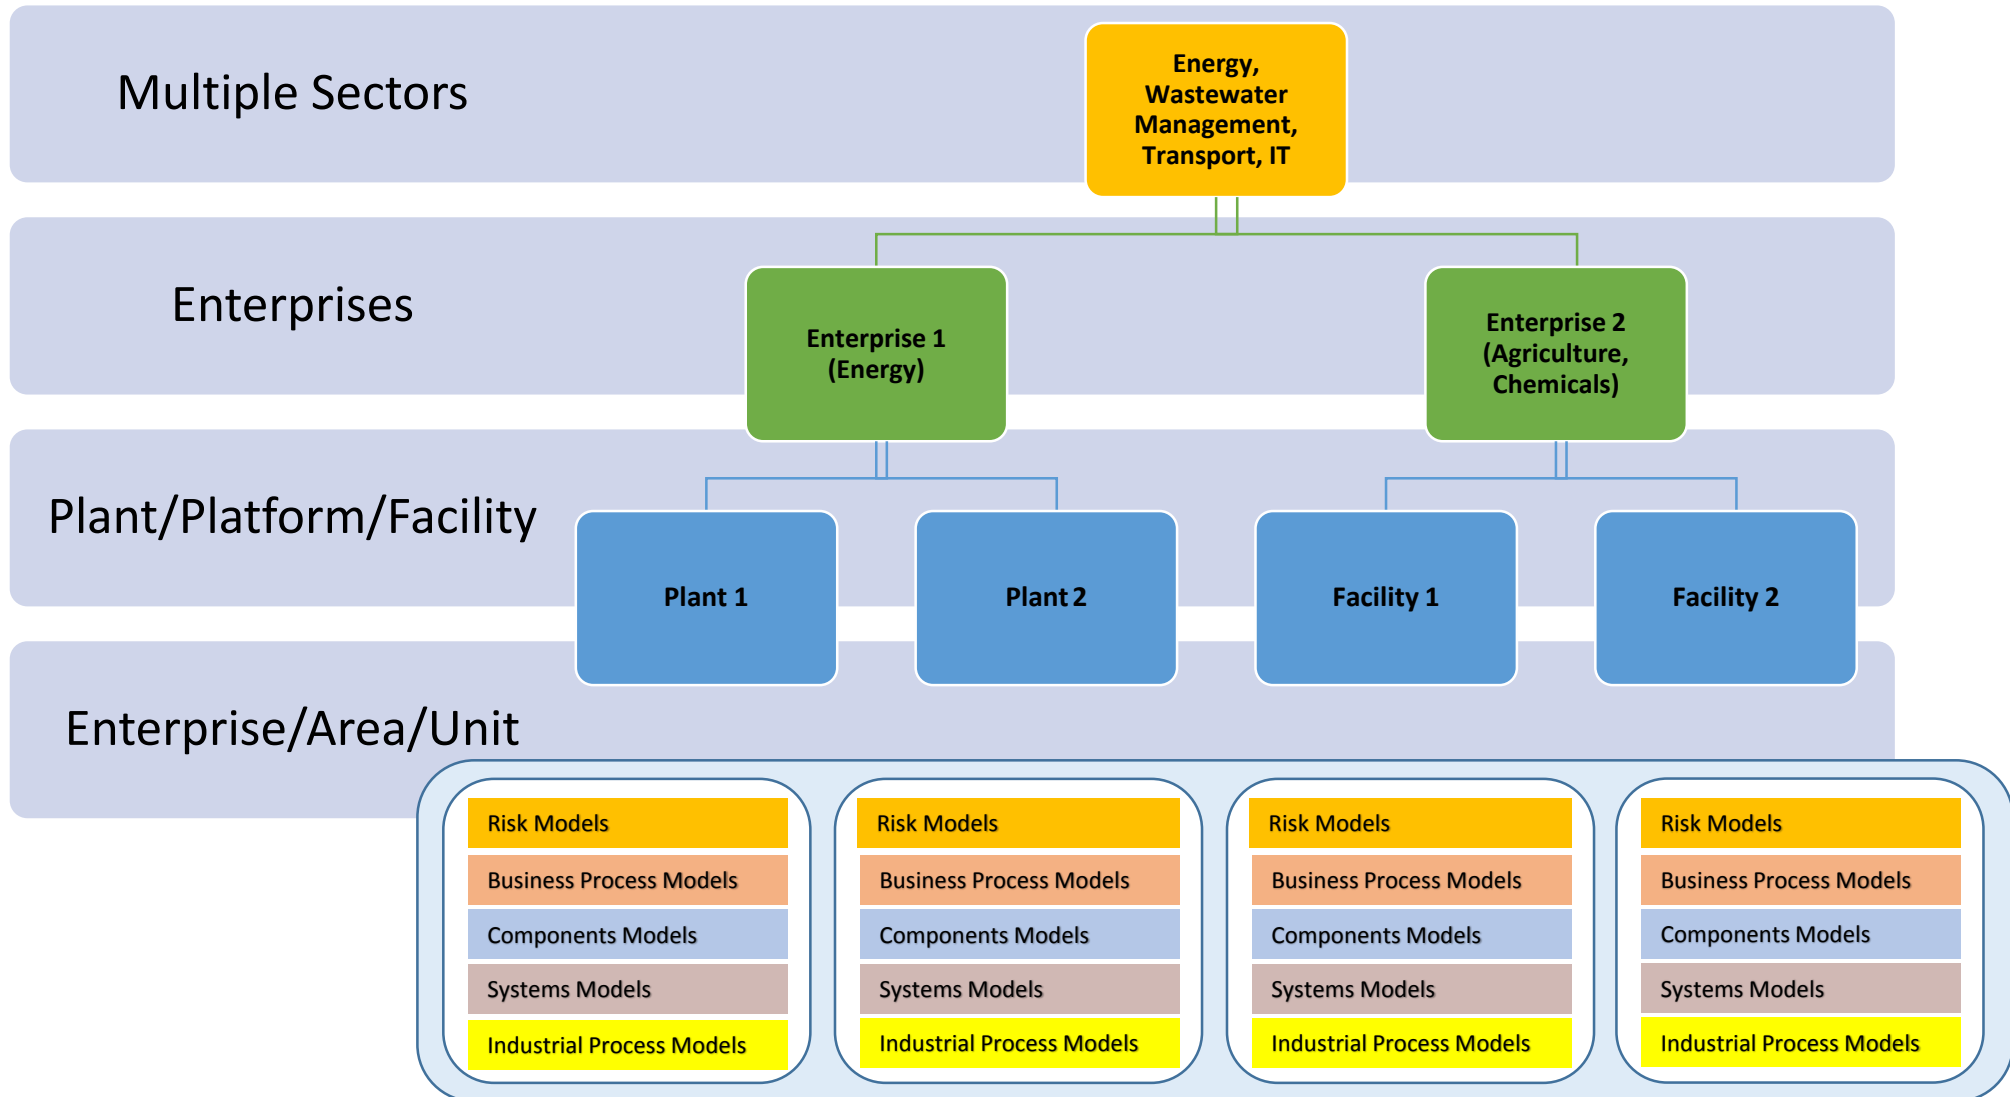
Multiple Sectors

Energy, Wastewater Management, Transport, IT

Enterprises

Enterprise 1 (Energy)

Enterprise 2 (Agriculture, Chemicals)

Plant/Platform/Facility

Plant 1

Plant 2

Facility 1

Facility 2

Enterprise/Area/Unit

Risk Models
Business Process Models
Components Models
Systems Models
Industrial Process Models

Risk Models
Business Process Models
Components Models
Systems Models
Industrial Process Models

Risk Models
Business Process Models
Components Models
Systems Models
Industrial Process Models

Risk Models
Business Process Models
Components Models
Systems Models
Industrial Process Models